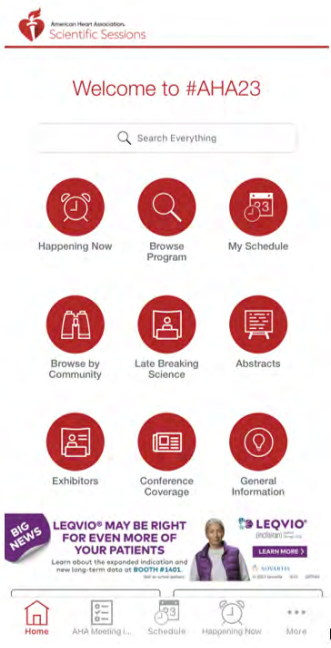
American Heart Association.
Scientific Sessions

Welcome to #AHA23

Search Everything

Happening Now

Browse Program

23

My Schedule

Browse by Community

Late Breaking Science

Abstracts

Exhibitors

Conference Coverage

General Information

BIG NEWS

LEQVIO® MAY BE RIGHT FOR EVEN MORE OF YOUR PATIENTS

Learn about the expanded indication and new long-term data at BOOTH #1401.

LEQVIO®
(inclisiran)

LEARN MORE >

NOVARTIS

Home

AHA Meeting I...

Schedule

Happening Now

More